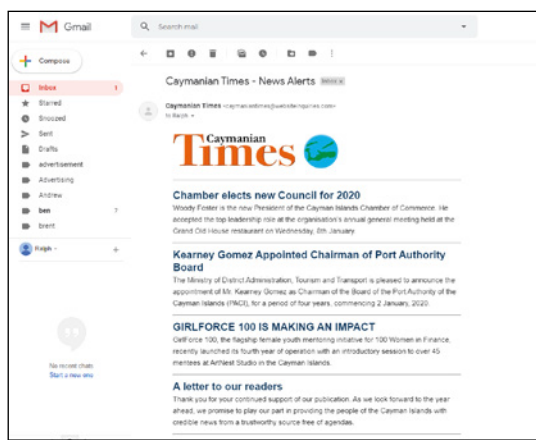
Gmail

Search mail

Compose

Inbox 1
Starred
Snoozed
Sent
Drafts
advertisement
Advertising
Andrew
ben 7
brent

Ralph

No recent chats
Start a new one

Caymanian Times - News Alerts Inbox ×

Caymanian Times <caymaniantimes@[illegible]>
to Ralph

Caymanian Times

Chamber elects new Council for 2020

Woody Foster is the new President of the Cayman Islands Chamber of Commerce. He accepted the top leadership role at the organisation's annual general meeting held at the Grand Old House restaurant on Wednesday, 8th January.

Kearney Gomez Appointed Chairman of Port Authority Board

The Ministry of District Administration, Tourism and Transport is pleased to announce the appointment of Mr. Kearney Gomez as Chairman of the Board of the Port Authority of the Cayman Islands (PACI), for a period of four years, commencing 2 January, 2020.

GIRLFORCE 100 IS MAKING AN IMPACT

Girlforce 100, the flagship female youth mentoring initiative for 100 Women in Finance, recently launched its fourth year of operation with an introductory session to over 45 mentees at ArtNest Studio in the Cayman Islands.

A letter to our readers

Thank you for your continued support of our publication. As we look forward to the year ahead, we promise to play our part in providing the people of the Cayman Islands with credible news from a trustworthy source free of agendas.